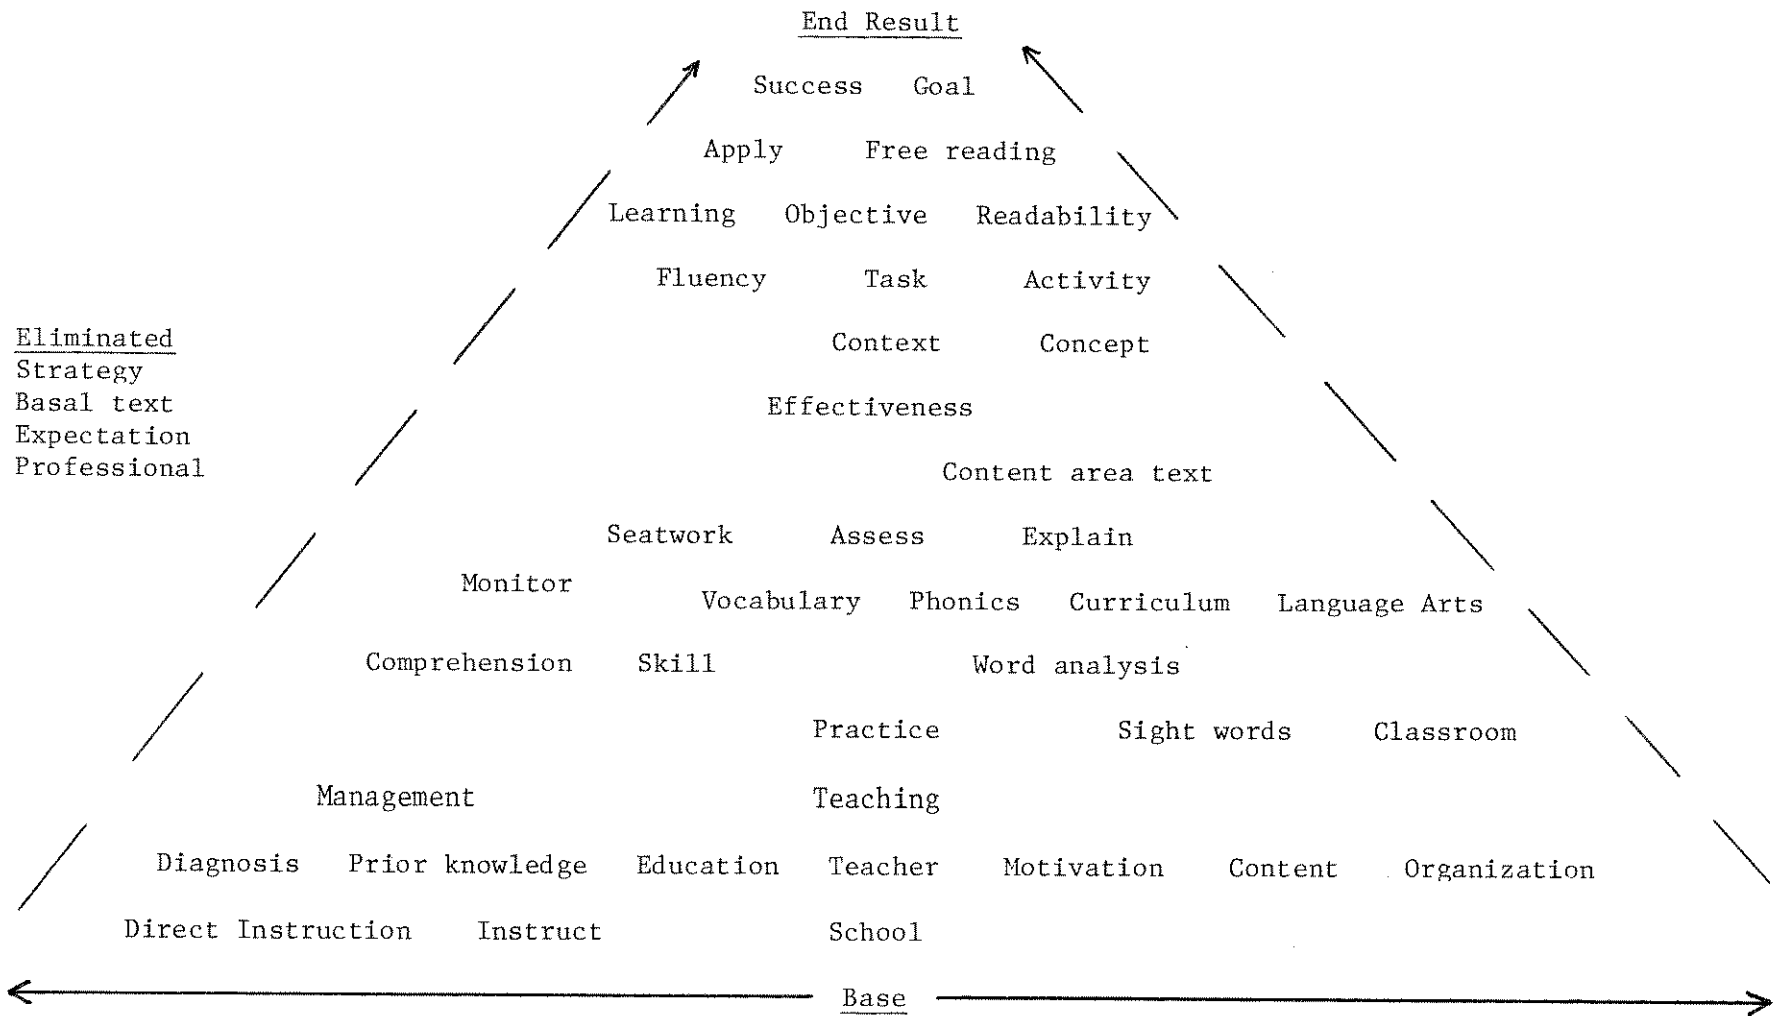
End Result

Success Goal

Apply Free reading

Learning Objective Readability

Fluency Task Activity

Context Concept

Effectiveness

Content area text

Seatwork Assess Explain

Monitor

Vocabulary Phonics Curriculum Language Arts

Comprehension Skill Word analysis

Practice Sight words Classroom

Management Teaching

Diagnosis Prior knowledge Education Teacher Motivation Content Organization

Direct Instruction Instruct School

Eliminated
Strategy
Basal text
Expectation
Professional

Base